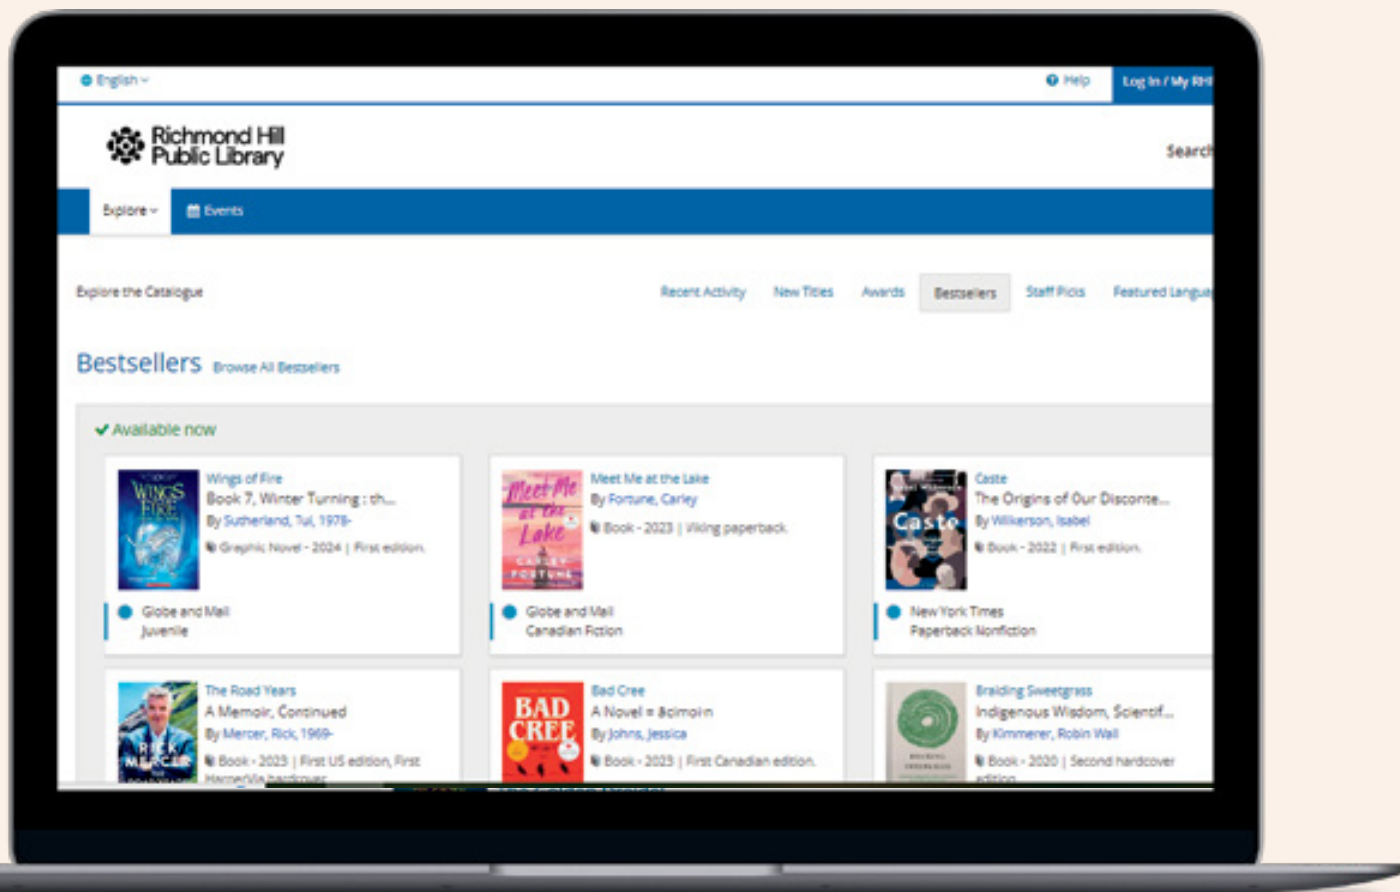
English

Help

Log In / My RH

Richmond Hill Public Library

Search

Explore

Events

Explore the Catalogue

Recent Activity

New Titles

Awards

Bestsellers

Staff Picks

Featured Langua

Bestsellers Browse All Bestsellers

Available now

WINGS OF FIRE

Wings of Fire

Book 7, Winter Turning : th...

By Sutherland, Tui, 1978-

Graphic Novel - 2024 | First edition.

Globe and Mail

Juvenile

Meet Me at the Lake

Meet Me at the Lake

By Fortune, Carley

Book - 2023 | Viking paperback

Globe and Mail

Canadian Fiction

Caste

Caste

The Origins of Our Disconte...

By Wilkerson, Isabel

Book - 2022 | First edition.

New York Times

Paperback Nonfiction

RICK MERCER

The Road Years

A Memoir, Continued

By Mercer, Rick, 1969-

Book - 2023 | First US edition, First HarperVia hardcover

BAD CREE

Bad Cree

A Novel = ᐊᒋᒧᐃᓐ

By Johns, Jessica

Book - 2023 | First Canadian edition.

Braiding Sweetgrass

Indigenous Wisdom, Scientif...

By Kimmerer, Robin Wall

Book - 2020 | Second hardcover edition